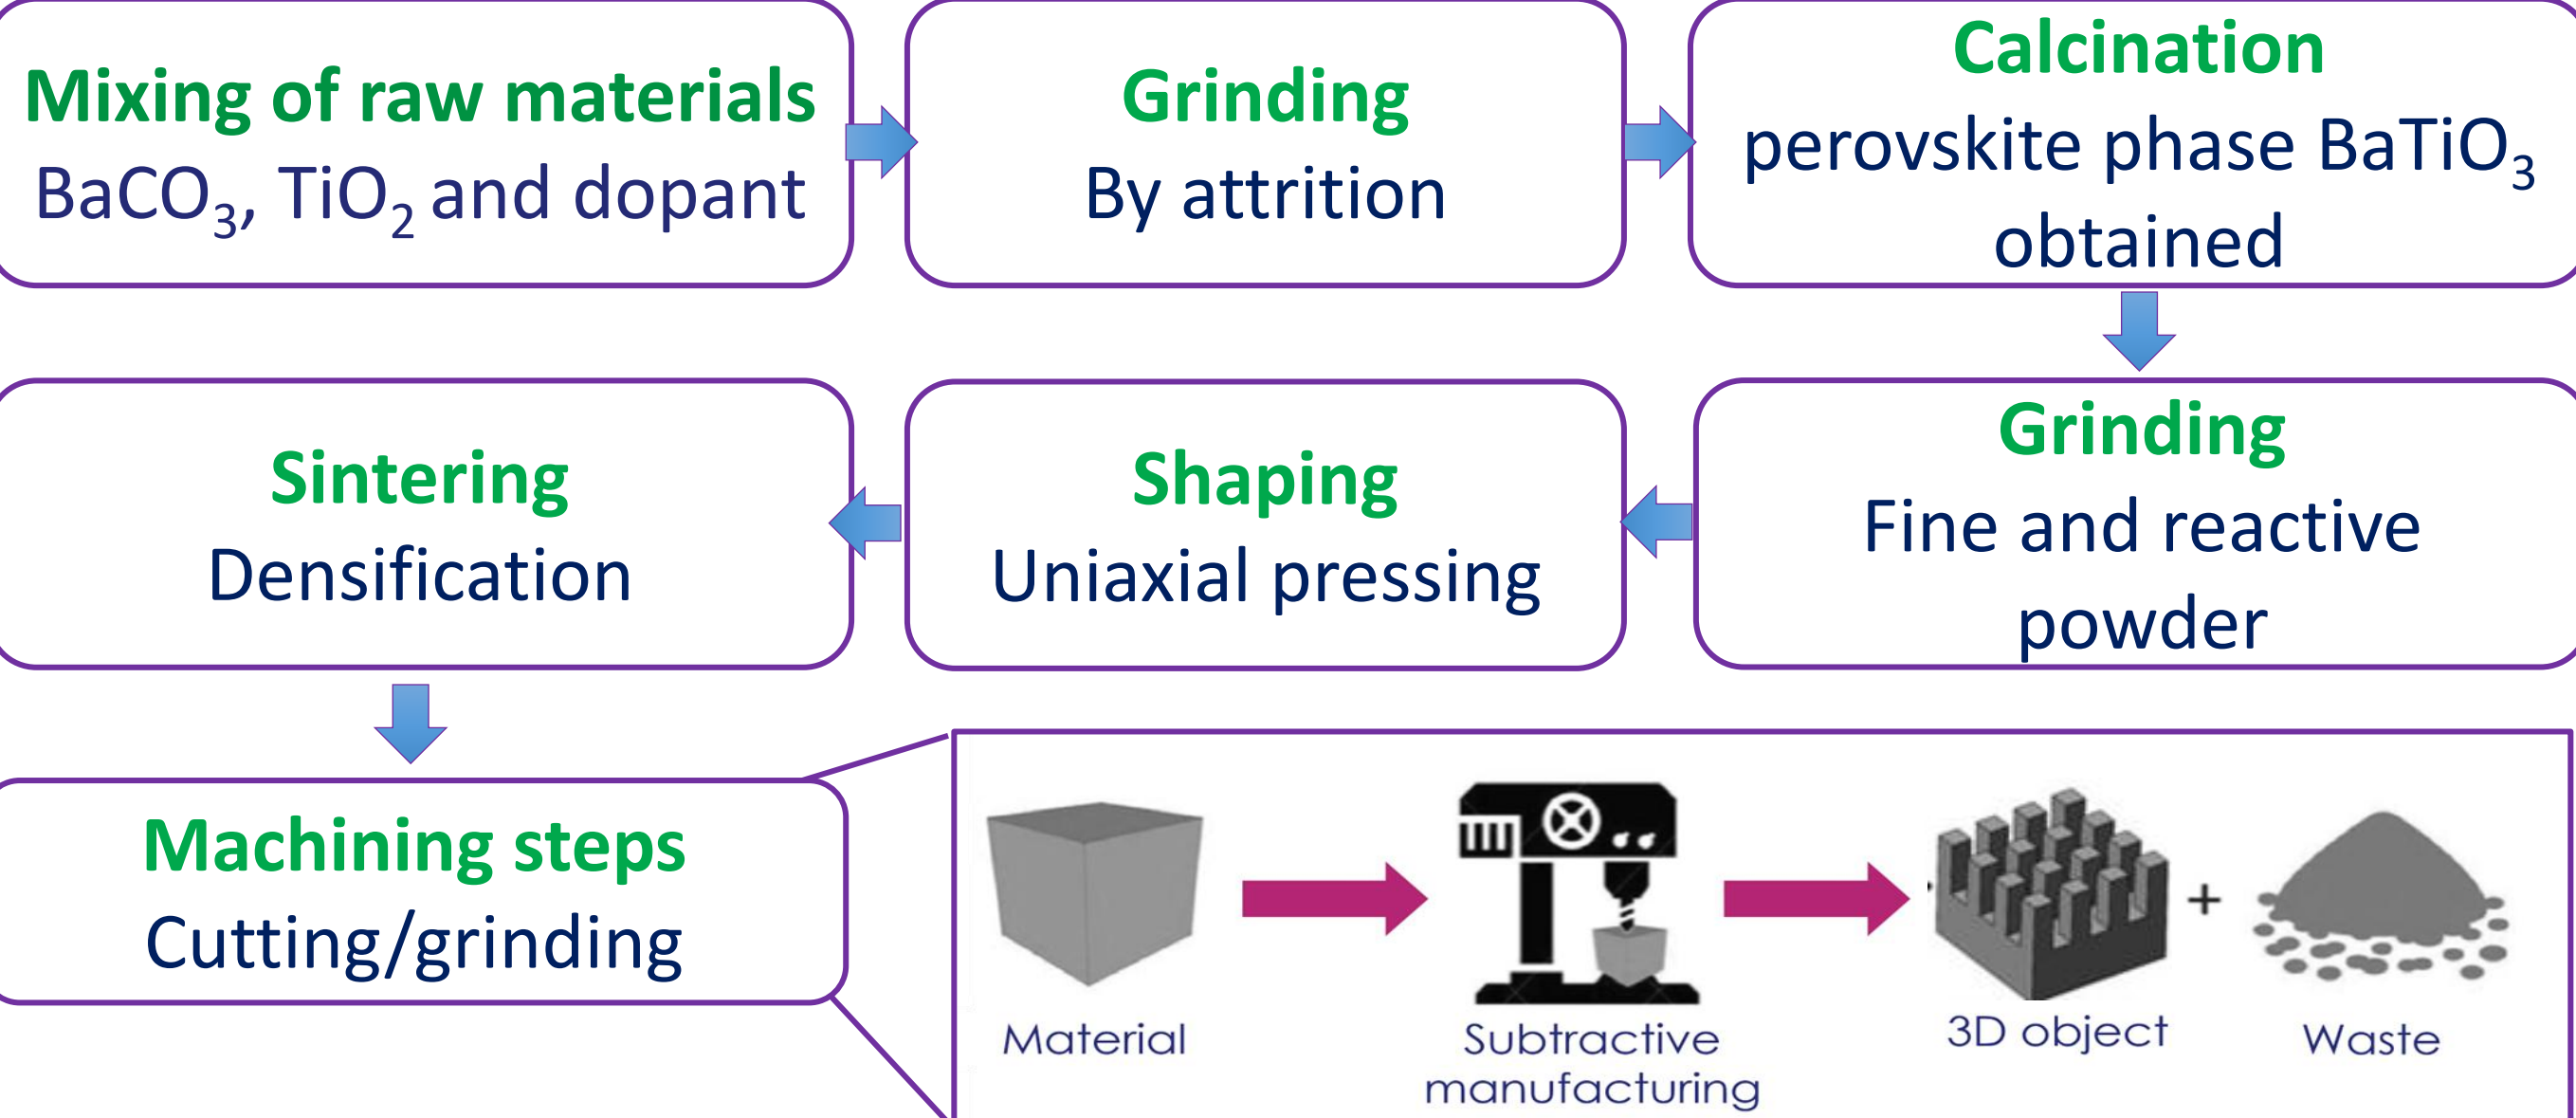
Mixing of raw materials
$BaCO_3$, $TiO_2$ and dopant

Grinding
By attrition

Calcination
perovskite phase $BaTiO_3$ obtained

Grinding
Fine and reactive powder

Shaping
Uniaxial pressing

Sintering
Densification

Machining steps
Cutting/grinding

Material

Subtractive manufacturing

3D object

+

Waste